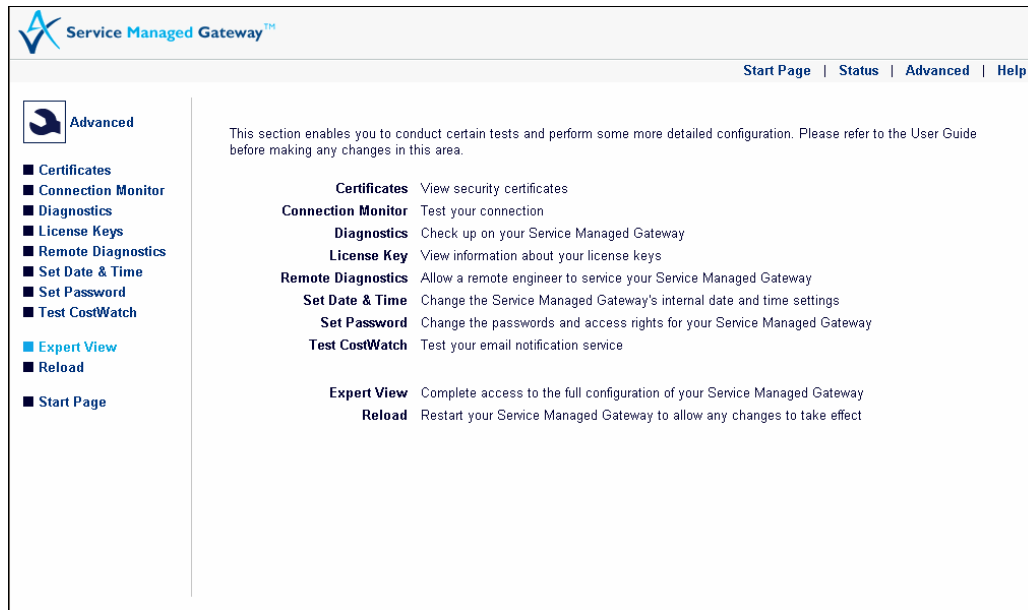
Service Managed Gateway™

Start Page | Status | Advanced | Help

Advanced

■ Certificates
■ Connection Monitor
■ Diagnostics
■ License Keys
■ Remote Diagnostics
■ Set Date & Time
■ Set Password
■ Test CostWatch

■ Expert View
■ Reload

■ Start Page

This section enables you to conduct certain tests and perform some more detailed configuration. Please refer to the User Guide before making any changes in this area.

| | |
|---|---|
| Certificates | View security certificates |
| Connection Monitor | Test your connection |
| Diagnostics | Check up on your Service Managed Gateway |
| License Key | View information about your license keys |
| Remote Diagnostics | Allow a remote engineer to service your Service Managed Gateway |
| Set Date & Time | Change the Service Managed Gateway's internal date and time settings |
| Set Password | Change the passwords and access rights for your Service Managed Gateway |
| Test CostWatch | Test your email notification service |
| Expert View | Complete access to the full configuration of your Service Managed Gateway |
| Reload | Restart your Service Managed Gateway to allow any changes to take effect |